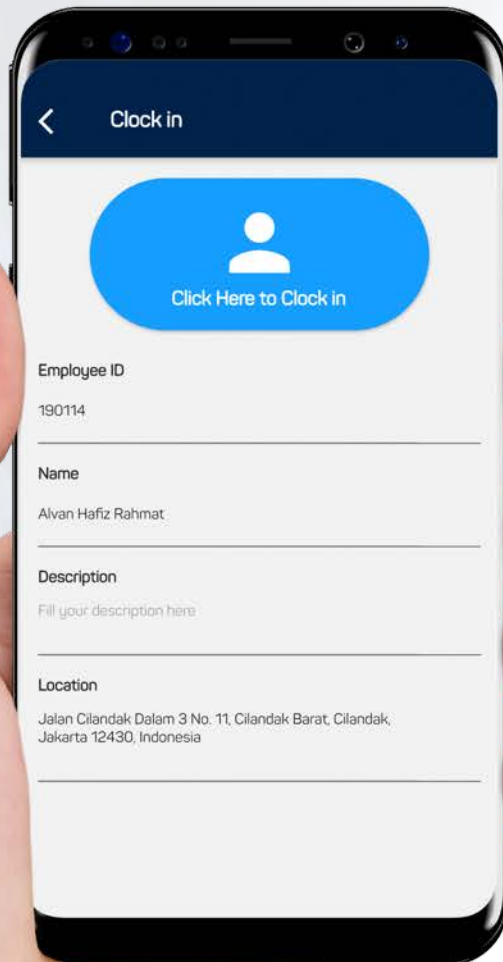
Clock in

Click Here to Clock in

Employee ID

190114

Name

Alvan Hafiz Rahmat

Description

Fill your description here

Location

Jalan Cilandak Dalam 3 No. 11, Cilandak Barat, Cilandak, Jakarta 12430, Indonesia